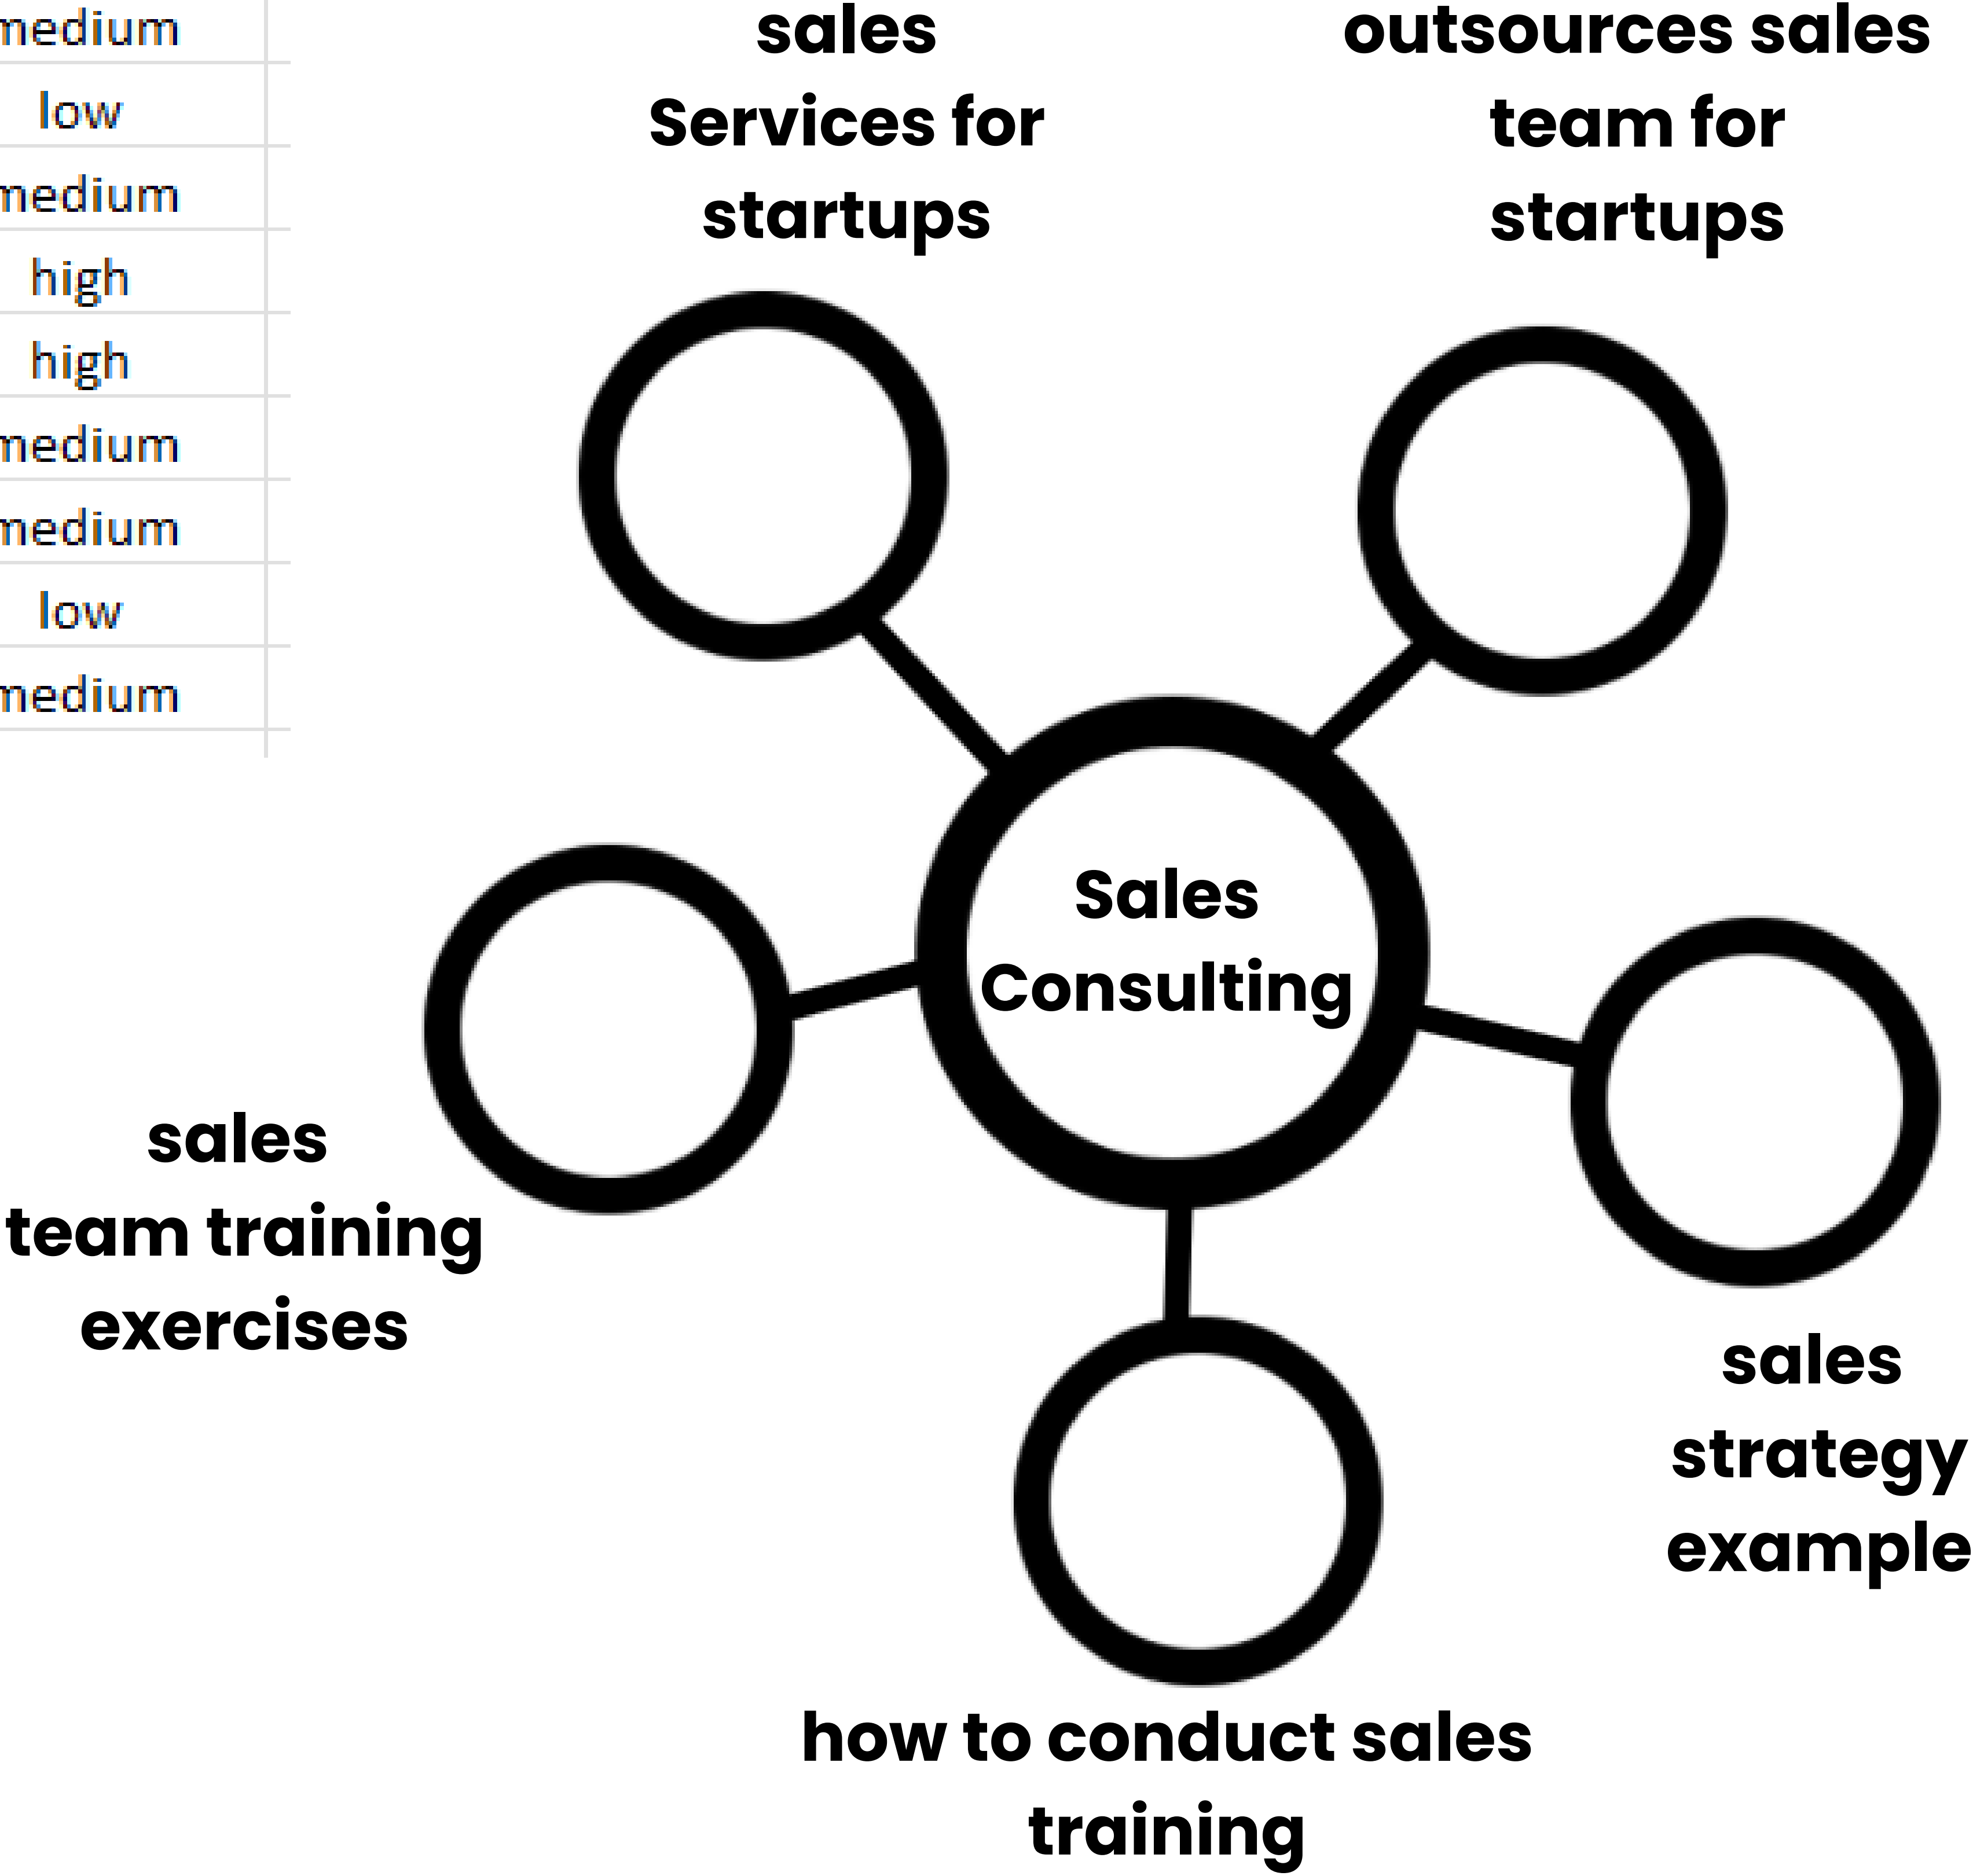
| medium |
|---|
| low |
| medium |
| high |
| high |
| medium |
| medium |
| low |
| medium |

sales Services for startups

outsources sales team for startups

Sales Consulting

sales team training exercises

sales strategy example

how to conduct sales training